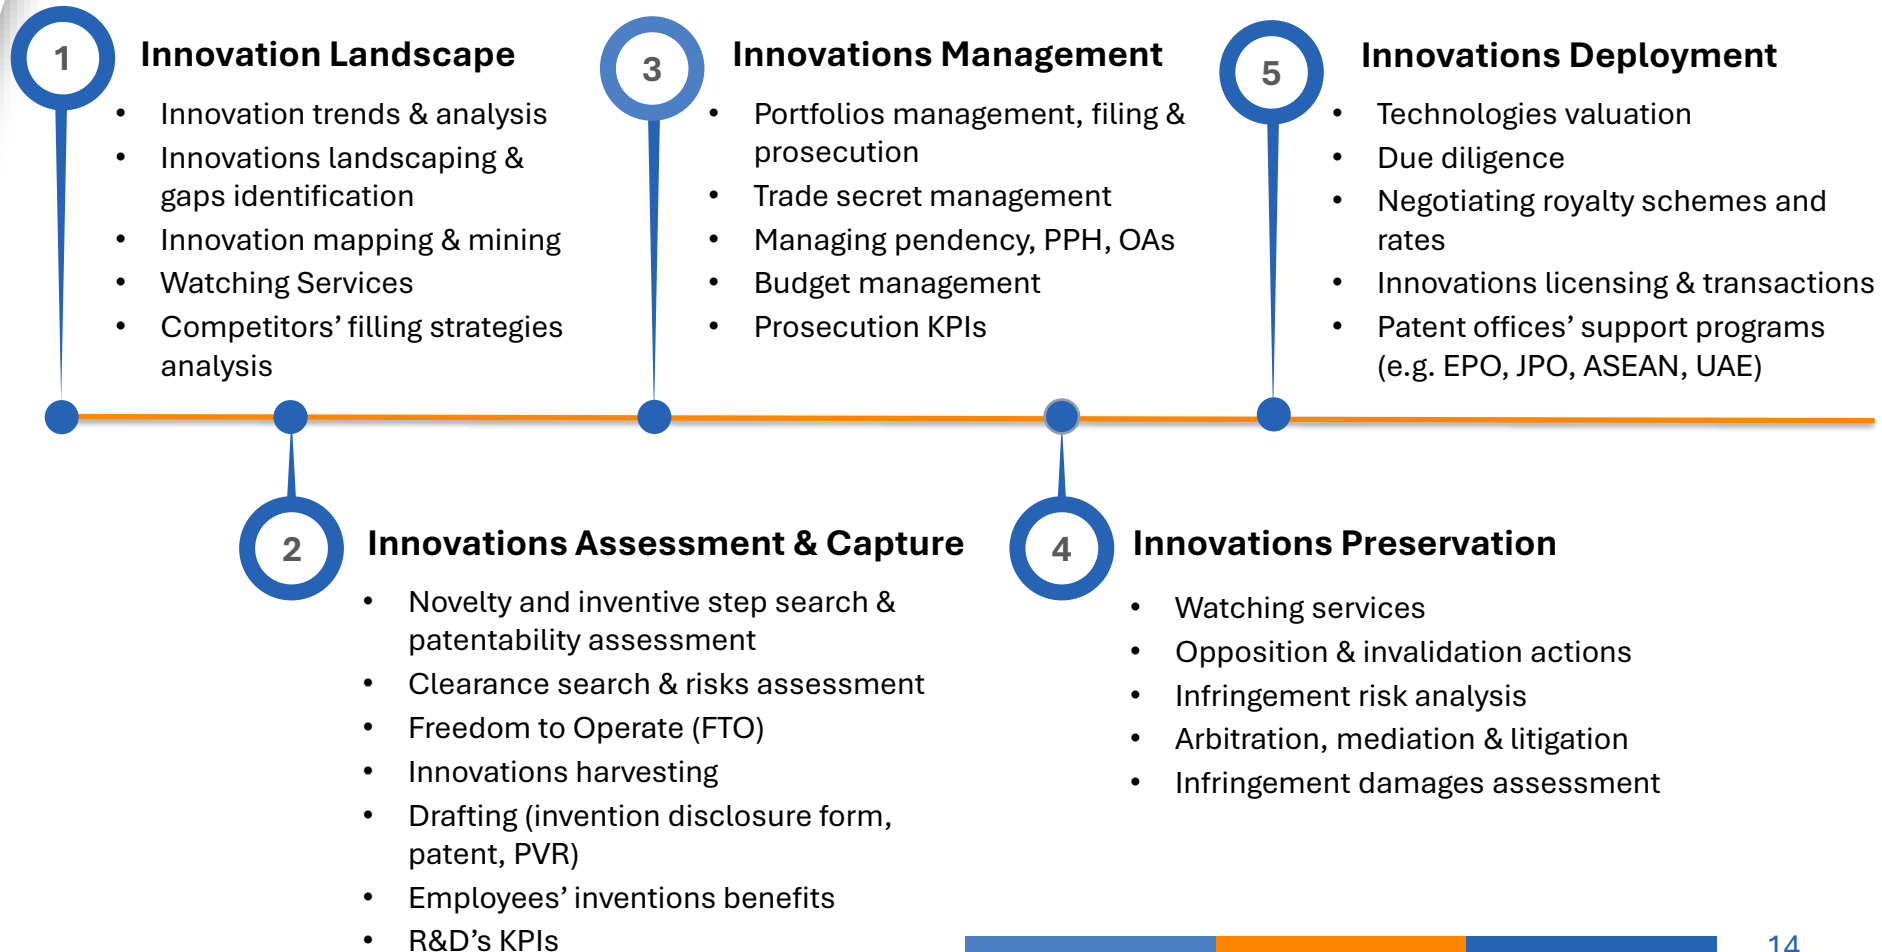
1

Innovation Landscape

- Innovation trends & analysis
- Innovations landscaping & gaps identification
- Innovation mapping & mining
- Watching Services
- Competitors' filling strategies analysis

3

Innovations Management

- Portfolios management, filing & prosecution
- Trade secret management
- Managing pendency, PPH, OAs
- Budget management
- Prosecution KPIs

5

Innovations Deployment

- Technologies valuation
- Due diligence
- Negotiating royalty schemes and rates
- Innovations licensing & transactions
- Patent offices' support programs (e.g. EPO, JPO, ASEAN, UAE)

2

Innovations Assessment & Capture

- Novelty and inventive step search & patentability assessment
- Clearance search & risks assessment
- Freedom to Operate (FTO)
- Innovations harvesting
- Drafting (invention disclosure form, patent, PVR)
- Employees' inventions benefits
- R&D's KPIs

4

Innovations Preservation

- Watching services
- Opposition & invalidation actions
- Infringement risk analysis
- Arbitration, mediation & litigation
- Infringement damages assessment

14